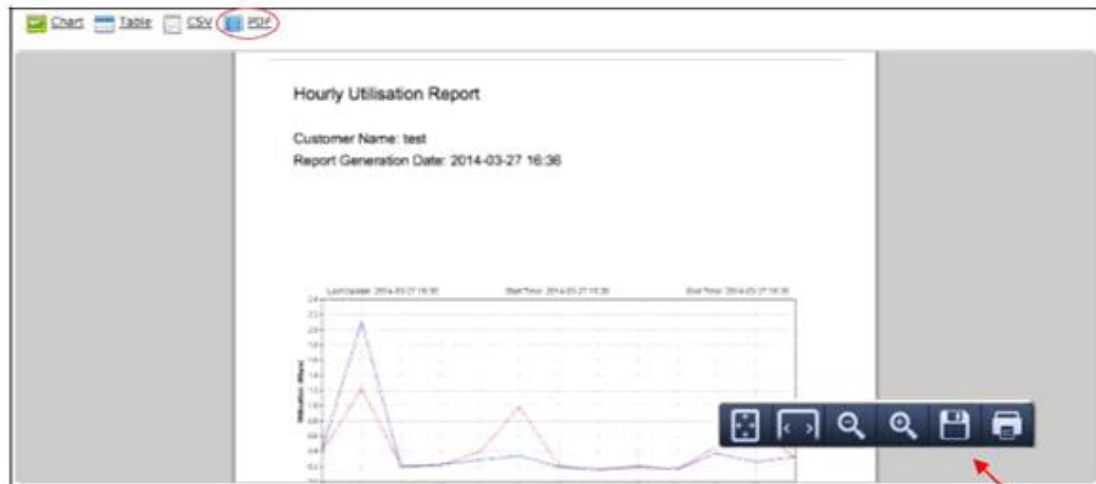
Chart Table CSV PDF

Hourly Utilisation Report

Customer Name: test
Report Generation Date: 2014-03-27 16:36

Last Update: 2014-03-27 16:30 Start Time: 2014-03-27 16:30 End Time: 2014-03-27 16:30

Utilisation (Mbps)

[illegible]